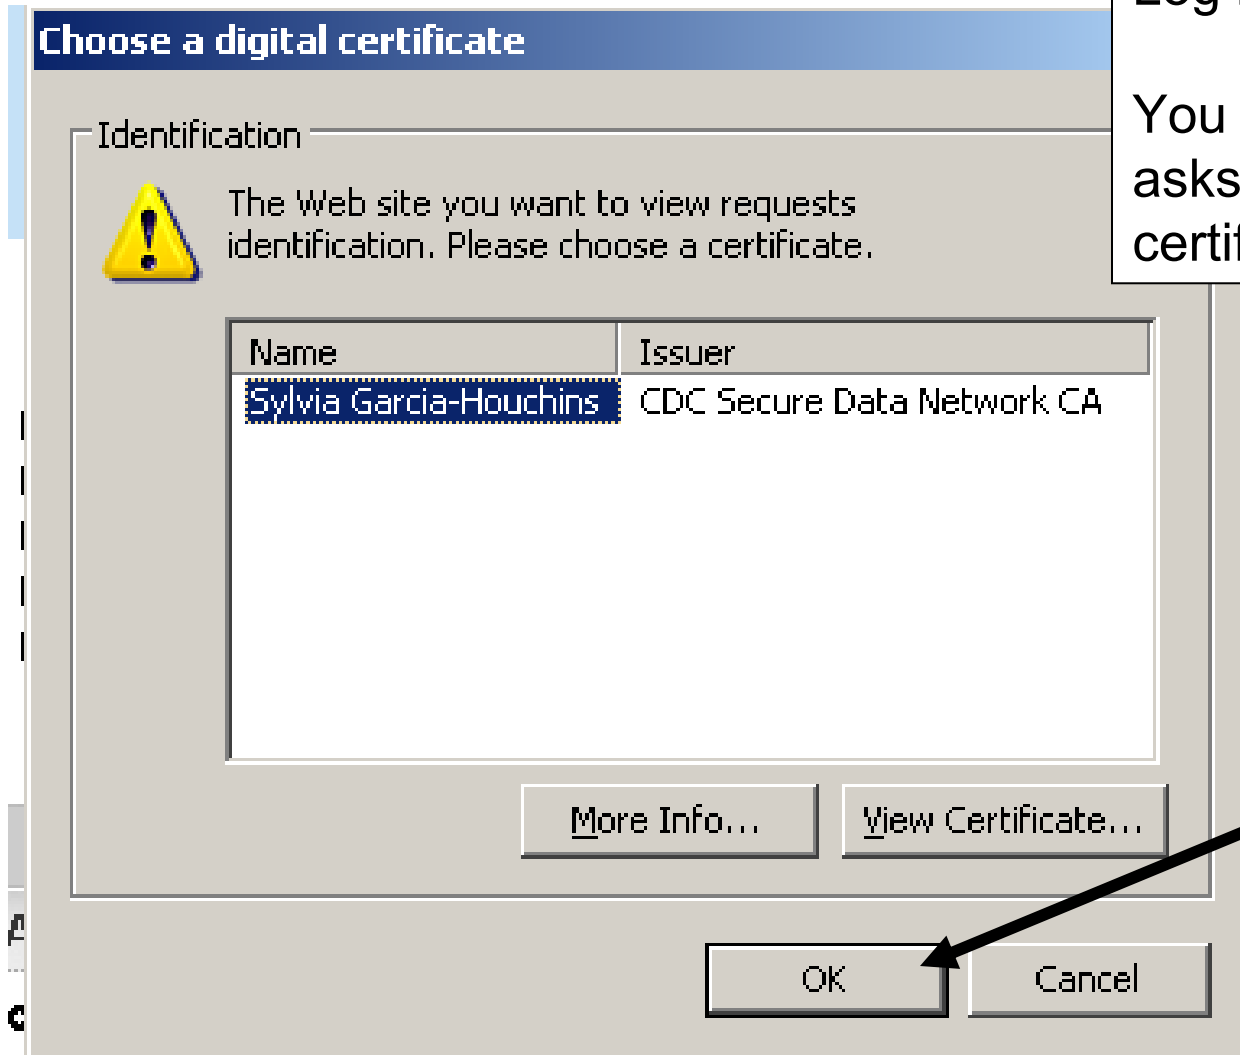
Choose a digital certificate

Identification

The Web site you want to view requests identification. Please choose a certificate.

| Name | Issuer |
|---|---|
| Sylvia Garcia-Houchins | CDC Secure Data Network CA |

More Info...

View Certificate...

OK

Cancel

Log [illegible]

You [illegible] asks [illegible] certi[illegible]